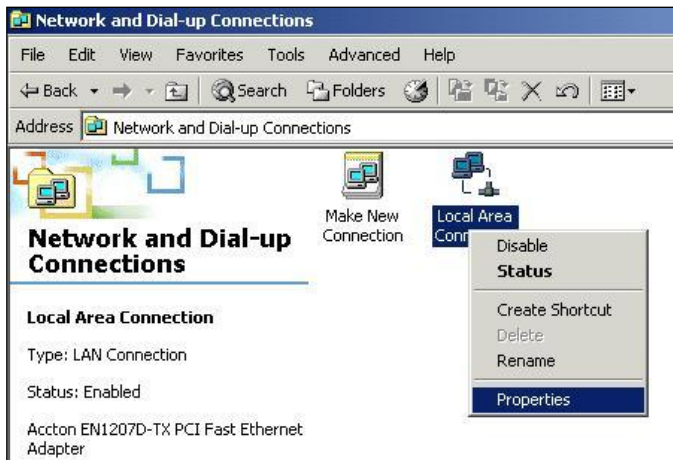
Network and Dial-up Connections

File Edit View Favorites Tools Advanced Help

Back Search Folders

Address Network and Dial-up Connections

Network and Dial-up Connections

Local Area Connection

Type: LAN Connection

Status: Enabled

Accton EN1207D-TX PCI Fast Ethernet Adapter

Make New Connection

Local Area Conn

Disable
Status
Create Shortcut
Delete
Rename
Properties